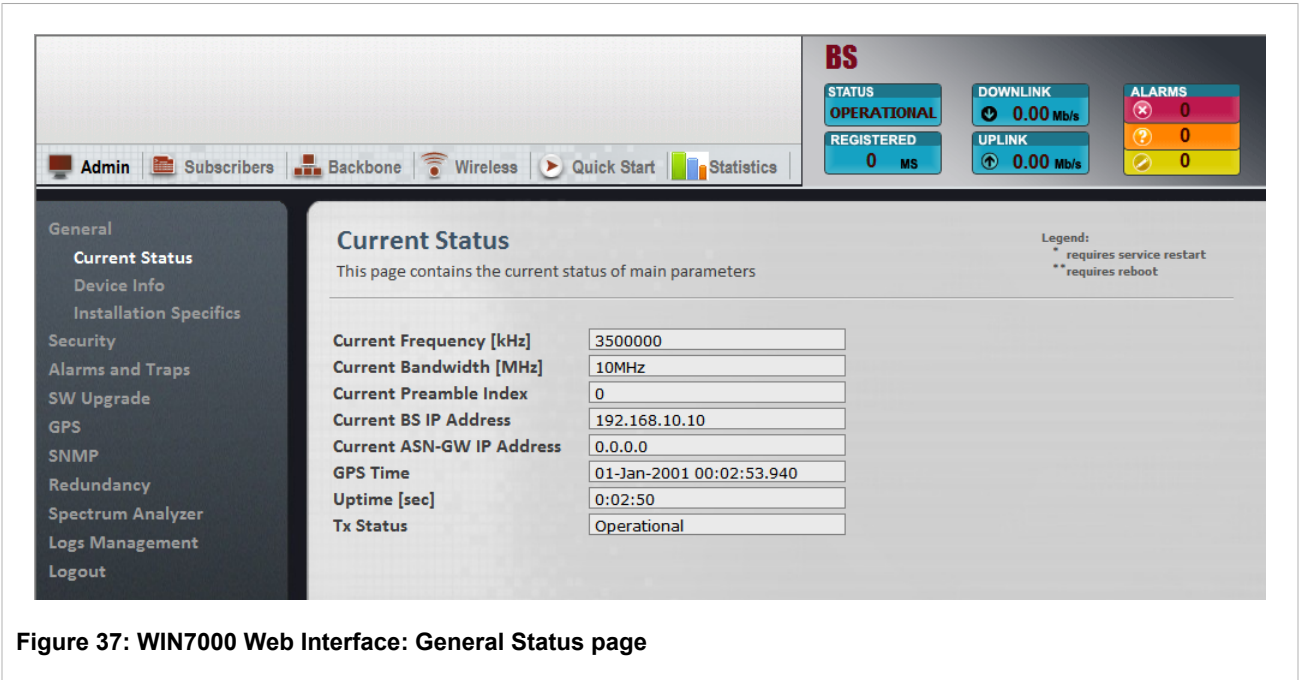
Admin | Subscribers | Backbone | Wireless | Quick Start | Statistics

BS

STATUS
OPERATIONAL

REGISTERED
0 MS

DOWNLINK
0.00 Mb/s

UPLINK
0.00 Mb/s

ALARMS
0
0
0

General
Current Status
Device Info
Installation Specifics
Security
Alarms and Traps
SW Upgrade
GPS
SNMP
Redundancy
Spectrum Analyzer
Logs Management
Logout

Current Status
This page contains the current status of main parameters

Legend:
* requires service restart
** requires reboot

| | |
|---|---|
| Current Frequency [kHz] | 3500000 |
| Current Bandwidth [MHz] | 10MHz |
| Current Preamble Index | 0 |
| Current BS IP Address | 192.168.10.10 |
| Current ASN-GW IP Address | 0.0.0.0 |
| GPS Time | 01-Jan-2001 00:02:53.940 |
| Uptime [sec] | 0:02:50 |
| Tx Status | Operational |

Figure 37: WIN7000 Web Interface: General Status page